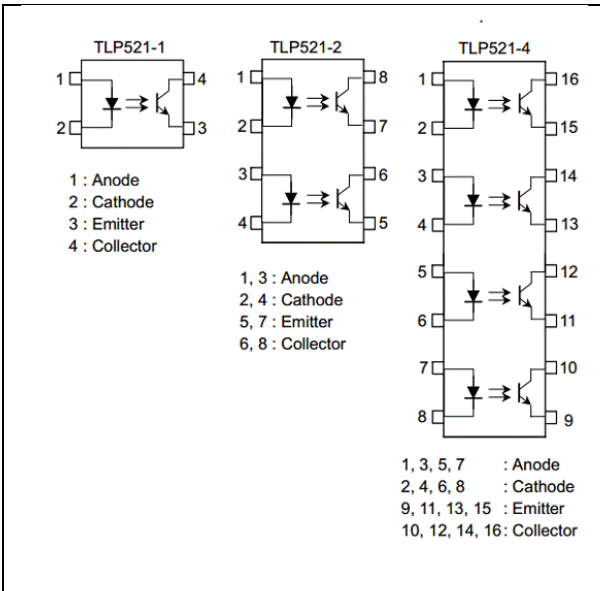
TLP521-1

1
2
4
3

1 : Anode
2 : Cathode
3 : Emitter
4 : Collector

TLP521-2

1
2
3
4
8
7
6
5

1, 3 : Anode
2, 4 : Cathode
5, 7 : Emitter
6, 8 : Collector

TLP521-4

1
2
3
4
5
6
7
8
16
15
14
13
12
11
10
9

1, 3, 5, 7 : Anode
2, 4, 6, 8 : Cathode
9, 11, 13, 15 : Emitter
10, 12, 14, 16: Collector